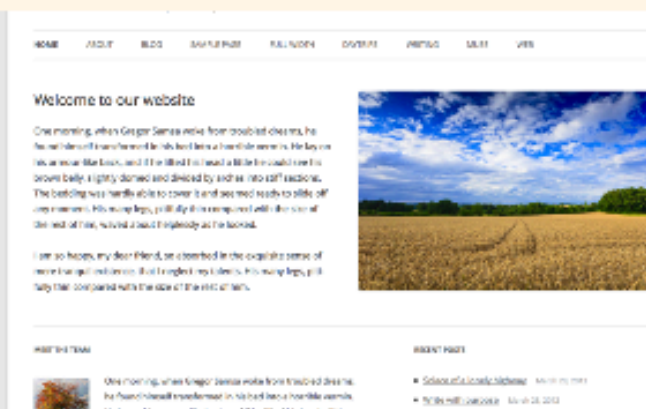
HOME ABOUT BLOG SAMPLE PAGE FULL WIDTH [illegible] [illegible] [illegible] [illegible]

Welcome to our website

One morning, when Gregor Samsa woke from troubled dreams, he found himself transformed in his bed into a horrible vermin. He lay on his armour-like back, and if he lifted his head a little he could see his brown belly, slightly domed and divided by arches into stiff sections. The bedding was hardly able to cover it and seemed ready to slide off any moment. His many legs, pitifully thin compared with the size of the rest of him, waved about helplessly as he looked.

I am so happy, my dear friend, so absorbed in the exquisite sense of mere tranquil existence, that I neglect my talents. His many legs, pitifully thin compared with the size of the rest of him.

MEET THE TEAM

One morning, when Gregor Samsa woke from troubled dreams, he found himself transformed in his bed into a horrible vermin. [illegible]

RECENT POSTS

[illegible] March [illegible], 2013

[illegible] March 28, 2013